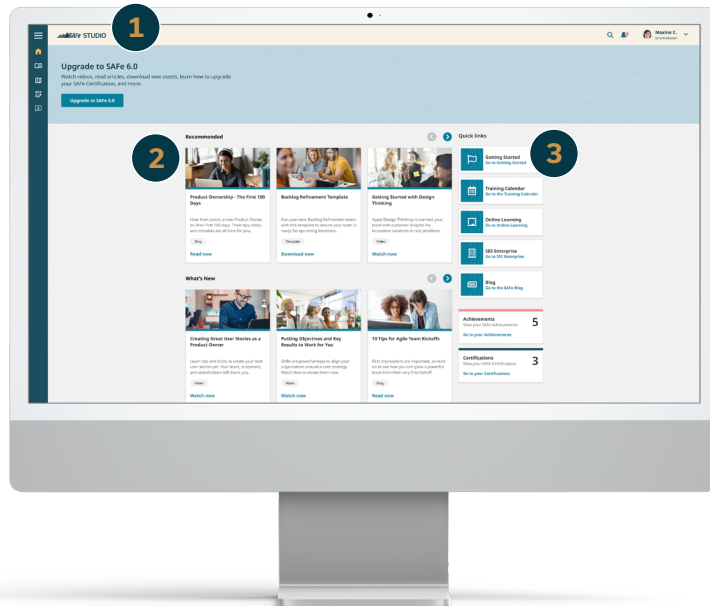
SAFe STUDIO

1

Maxine C.
Scrum Master

Upgrade to SAFe 6.0
Watch videos, read articles, download new assets, learn how to upgrade your SAFe Certification, and more.

Upgrade to SAFe 6.0

Recommended

2

Product Ownership - The First 100 Days

Hear from Jackie, a new Product Owner, on their first 100 days. Their tips, tricks, and mistakes are all here for you.

Blog

Read now

Backlog Refinement Template

Run your next Backlog Refinement event with this template to ensure your team is ready for upcoming iterations.

Template

Download now

Getting Started with Design Thinking

Apply Design Thinking to connect your team with customer insights for innovative solutions to real problems.

Video

Watch now

Quick links

3

Getting Started
Go to Getting Started

Training Calendar
Go to the Training Calendar

Online Learning
Go to Online Learning

SES Enterprise
Go to SES Enterprise

Blog
Go to the SAFe Blog

Achievements
View your SAFe Achievements
5
Go to your Achievements

Certifications
View your SAFe Certifications
3
Go to your Certifications

What's New

Creating Great User Stories as a Product Owner

Learn tips and tricks to create your best user stories yet. Your team, customers, and stakeholders will thank you.

Video

Watch now

Putting Objectives and Key Results to Work for You

OKRs are powerful ways to align your organization around a core strategy. Watch how to create them now.

Video

Watch now

10 Tips for Agile Team Kickoffs

First impressions are important, so read on to see how you can grow a powerful team from their very first kickoff.

Blog

Read now